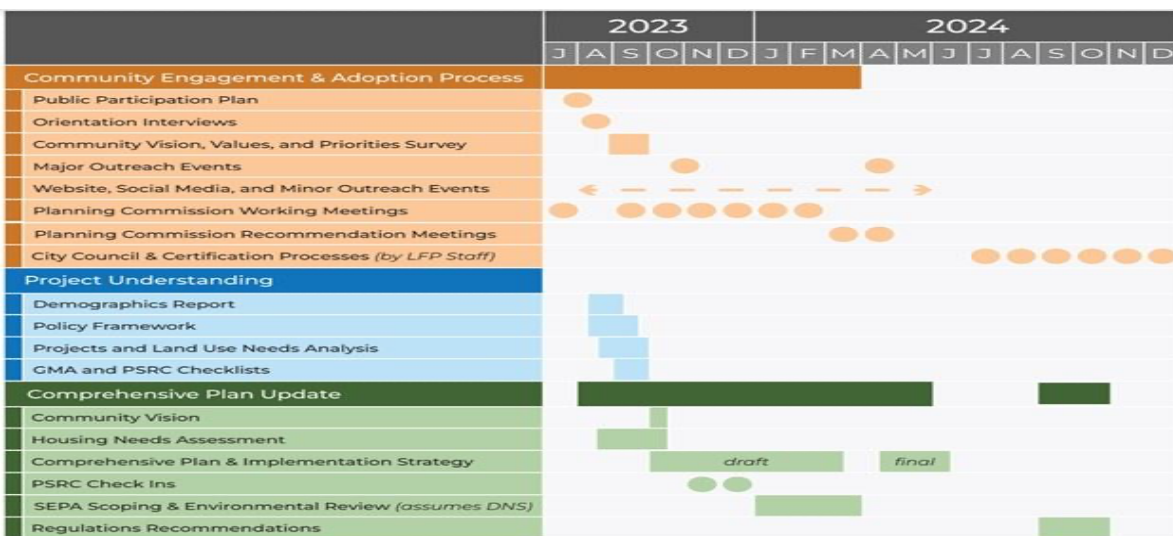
| | 2023 | 2024 |
|---|---|---|
| | J A S O N D | J F M A M J J A S O N D |
| Community Engagement & Adoption Process | | |
| Public Participation Plan | | |
| Orientation Interviews | | |
| Community Vision, Values, and Priorities Survey | | |
| Major Outreach Events | | |
| Website, Social Media, and Minor Outreach Events | | |
| Planning Commission Working Meetings | | |
| Planning Commission Recommendation Meetings | | |
| City Council & Certification Processes *(by LFP Staff)* | | |
| Project Understanding | | |
| Demographics Report | | |
| Policy Framework | | |
| Projects and Land Use Needs Analysis | | |
| GMA and PSRC Checklists | | |
| Comprehensive Plan Update | | |
| Community Vision | | |
| Housing Needs Assessment | | |
| Comprehensive Plan & Implementation Strategy | draft | final |
| PSRC Check Ins | | |
| SEPA Scoping & Environmental Review *(assumes DNS)* | | |
| Regulations Recommendations | | |